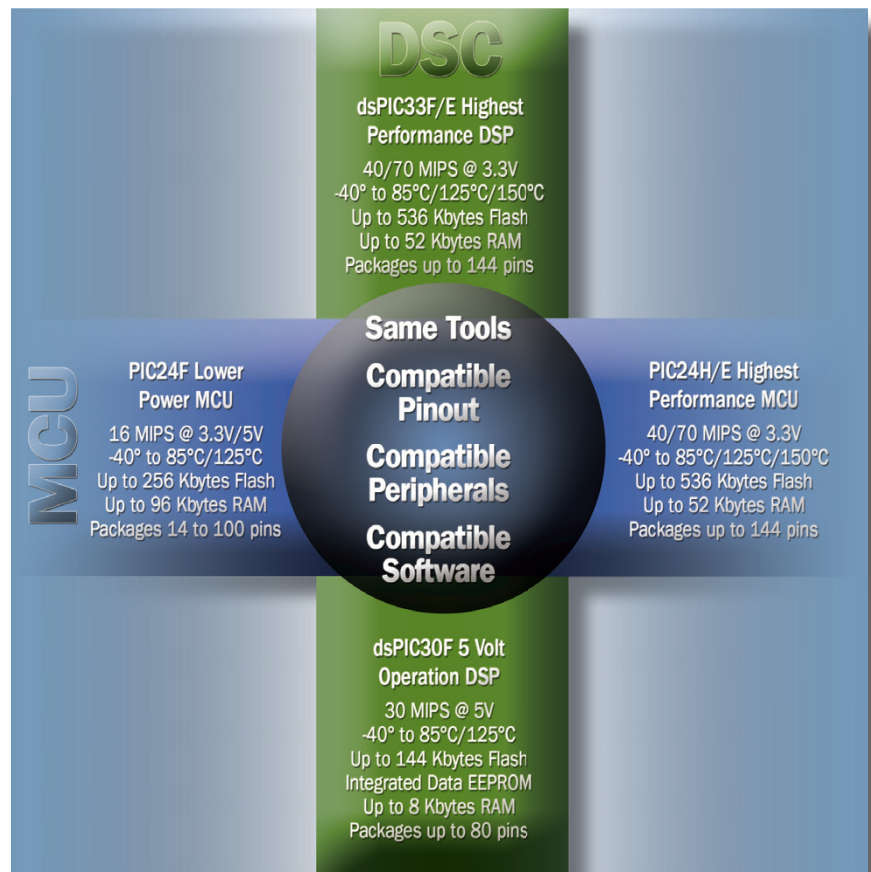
DSC

dsPIC33F/E Highest Performance DSP

40/70 MIPS @ 3.3V
-40° to 85°C/125°C/150°C
Up to 536 Kbytes Flash
Up to 52 Kbytes RAM
Packages up to 144 pins

MCU

PIC24F Lower Power MCU

16 MIPS @ 3.3V/5V
-40° to 85°C/125°C
Up to 256 Kbytes Flash
Up to 96 Kbytes RAM
Packages 14 to 100 pins

Same Tools

Compatible Pinout

Compatible Peripherals

Compatible Software

PIC24H/E Highest Performance MCU

40/70 MIPS @ 3.3V
-40° to 85°C/125°C/150°C
Up to 536 Kbytes Flash
Up to 52 Kbytes RAM
Packages up to 144 pins

dsPIC30F 5 Volt Operation DSP

30 MIPS @ 5V
-40° to 85°C/125°C
Up to 144 Kbytes Flash
Integrated Data EEPROM
Up to 8 Kbytes RAM
Packages up to 80 pins